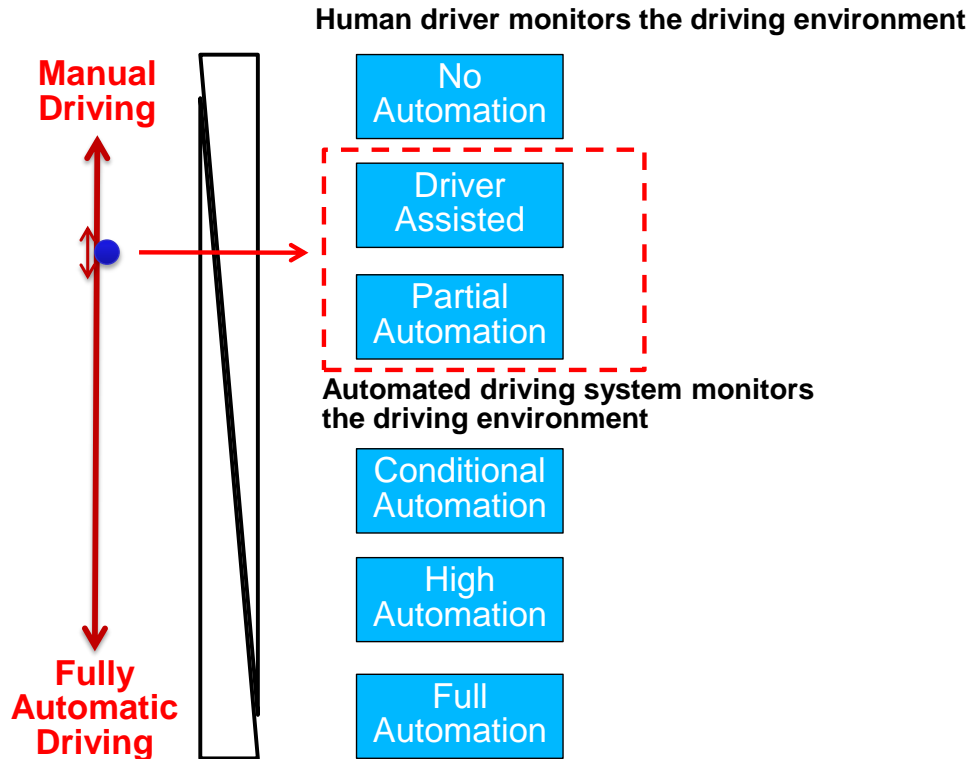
Human driver monitors the driving environment

Manual Driving

No Automation

Driver Assisted

Partial Automation

Automated driving system monitors the driving environment

Conditional Automation

High Automation

Full Automation

Fully Automatic Driving